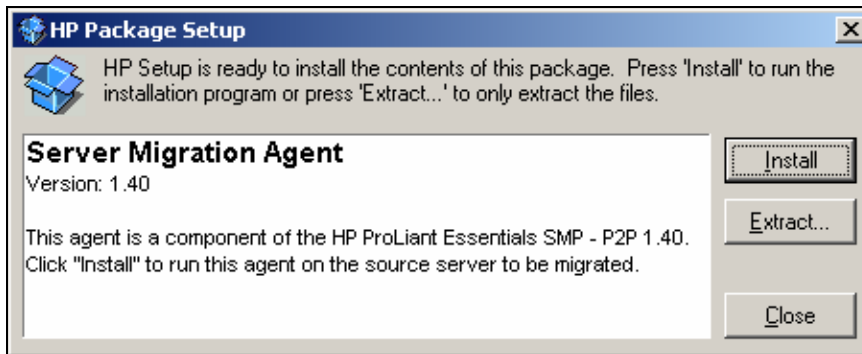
HP Package Setup

HP Setup is ready to install the contents of this package. Press 'Install' to run the installation program or press 'Extract...' to only extract the files.

Server Migration Agent
Version: 1.40

This agent is a component of the HP ProLiant Essentials SMP - P2P 1.40. Click "Install" to run this agent on the source server to be migrated.

Install

Extract...

Close